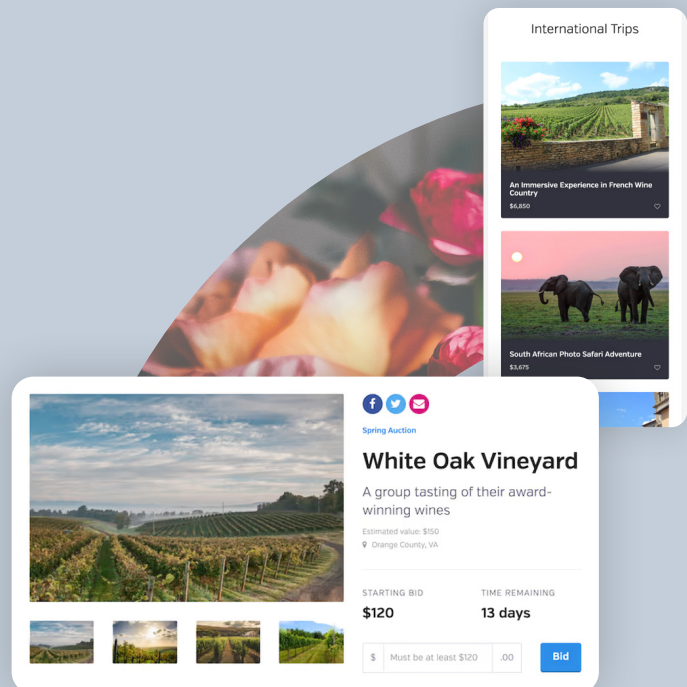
International Trips

An Immersive Experience in French Wine Country

$6,850

South African Photo Safari Adventure

$3,675

Spring Auction

White Oak Vineyard

A group tasting of their award-winning wines

Estimated value: $150

Orange County, VA

STARTING BID

$120

TIME REMAINING

13 days

$ Must be at least $120 .00

Bid